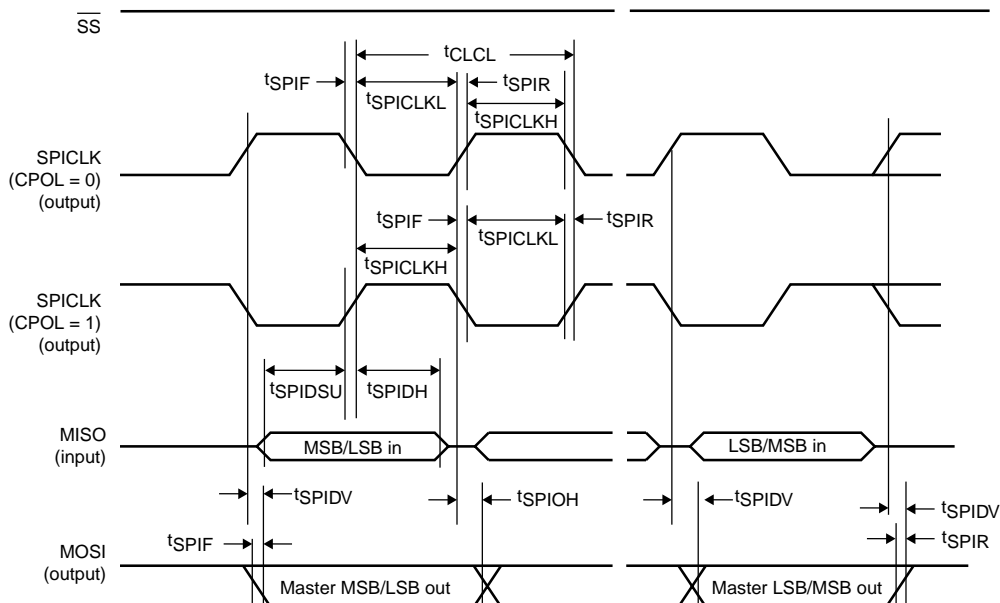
$\overline{SS}$

$t_{CLCL}$

$t_{SPIF}$

$t_{SPICLKL}$

$t_{SPIR}$

$t_{SPICLKH}$

SPICLK (CPOL = 0) (output)

$t_{SPIF}$

$t_{SPIR}$

$t_{SPICLKL}$

$t_{SPICLKH}$

SPICLK (CPOL = 1) (output)

$t_{SPIDSU}$

$t_{SPIDH}$

MISO (input)

MSB/LSB in

LSB/MSB in

$t_{SPIDV}$

$t_{SPIOH}$

$t_{SPIDV}$

$t_{SPIDV}$

$t_{SPIF}$

$t_{SPIR}$

MOSI (output)

Master MSB/LSB out

Master LSB/MSB out